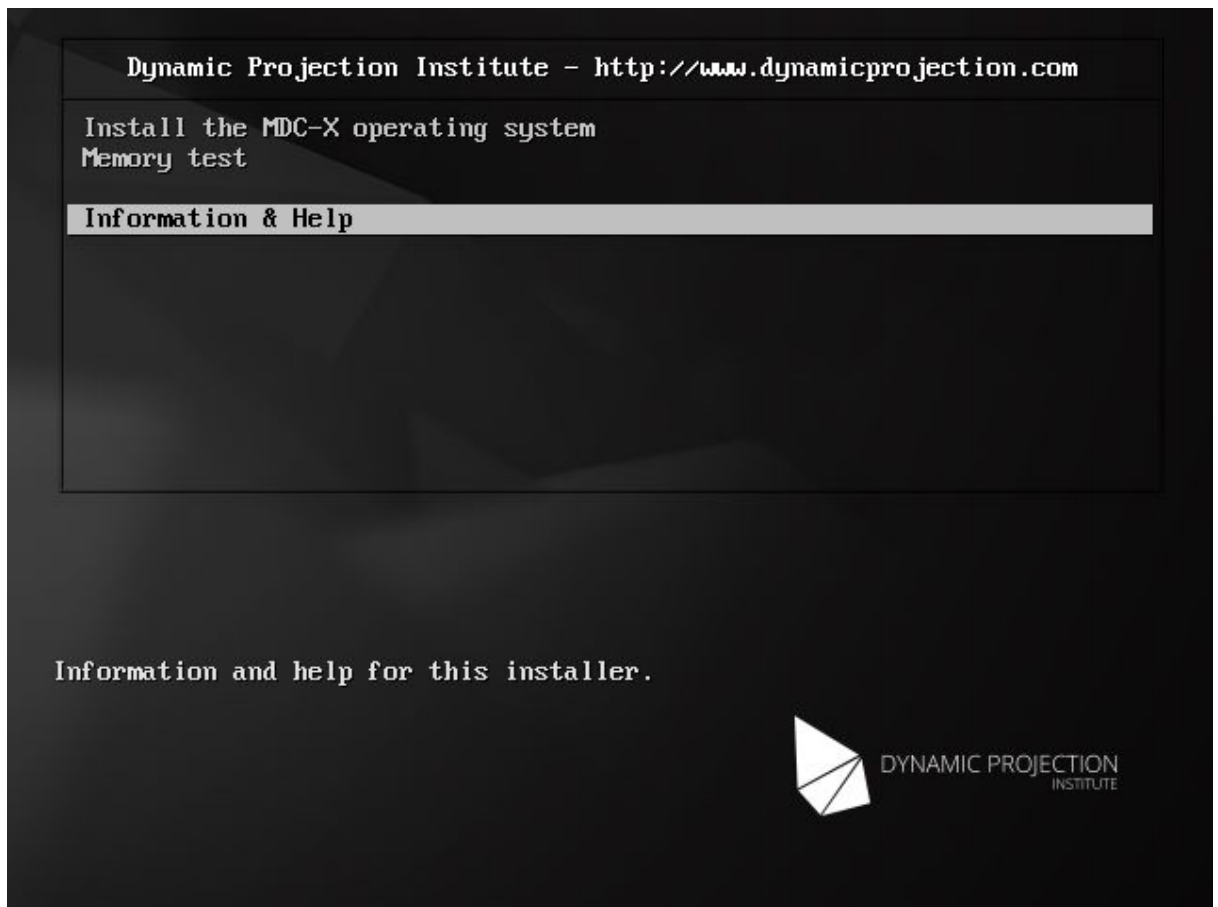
Dynamic Projection Institute - http://www.dynamicprojection.com

Install the MDC-X operating system
Memory test

Information & Help

Information and help for this installer.

DYNAMIC PROJECTION
INSTITUTE